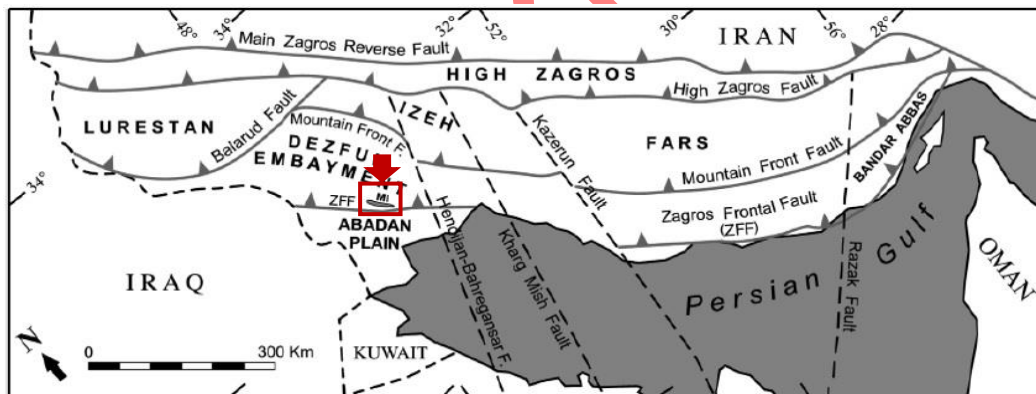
48°
34°
32°
52°
30°
56°
28°
IRAN
Main Zagros Reverse Fault
HIGH ZAGROS
High Zagros Fault
LURESTAN
Balarud Fault
Mountain Front F.
IZEH
Kazerun Fault
FARS
DEZFUL EMBAYMENT
Mountain Front Fault
BANDAR ABBAS
34°
ZFF
MI
ABADAN PLAIN
Hendijan-Bahregansar F.
Kharg Mish Fault
Zagros Frontal Fault (ZFF)
IRAQ
Persian Gulf
Razak Fault
OMAN
N
0
300 Km
KUWAIT